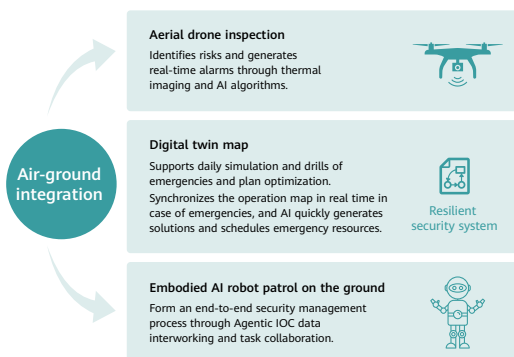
Air-ground integration

Aerial drone inspection

Identifies risks and generates real-time alarms through thermal imaging and AI algorithms.

Digital twin map

Supports daily simulation and drills of emergencies and plan optimization. Synchronizes the operation map in real time in case of emergencies, and AI quickly generates solutions and schedules emergency resources.

Resilient security system

Embodied AI robot patrol on the ground

Form an end-to-end security management process through Agentic IOC data interworking and task collaboration.